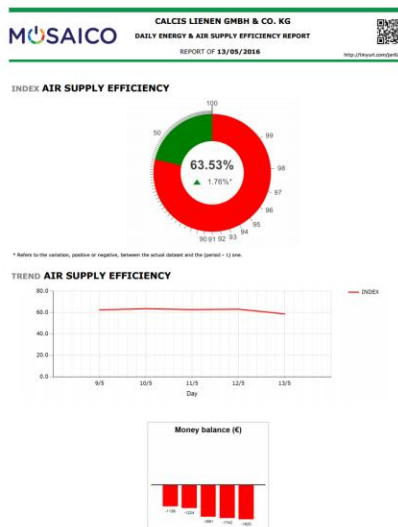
MOSAICO

CALCIS LIENEN GMBH & CO. KG

DAILY ENERGY & AIR SUPPLY EFFICIENCY REPORT

REPORT OF 13/05/2016

http://tinyurl.com/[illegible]

INDEX AIR SUPPLY EFFICIENCY

100
50
99
98
97
96
95
94
93
90 91 92

63.53%

1.76%*

* Refers to the variation, positive or negative, between the actual dataset and the (period - 1) one.

TREND AIR SUPPLY EFFICIENCY

INDEX

80.0
60.0
40.0
20.0
0.0

9/5
10/5
11/5
12/5
13/5

Day

Money balance (€)

-1156
-1224
-1661
-1742
-1820